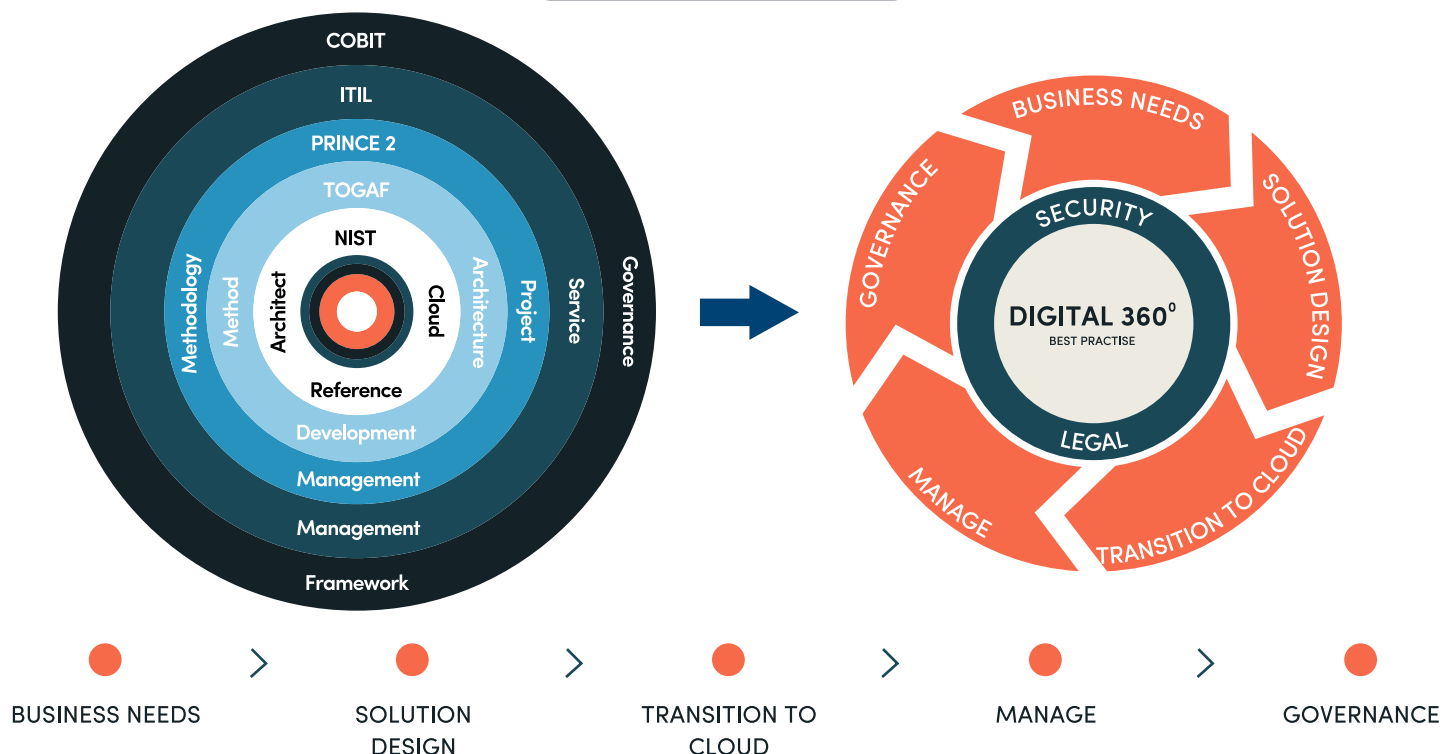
COBIT
Governance
Framework

ITIL
Service
Management

PRINCE 2
Methodology
Project
Management

TOGAF
Method
Architecture
Development

NIST
Architect
Cloud
Reference

BUSINESS NEEDS
SOLUTION DESIGN
TRANSITION TO CLOUD
MANAGE
GOVERNANCE
SECURITY
DIGITAL 360°
BEST PRACTISE
LEGAL

BUSINESS NEEDS
SOLUTION DESIGN
TRANSITION TO CLOUD
MANAGE
GOVERNANCE